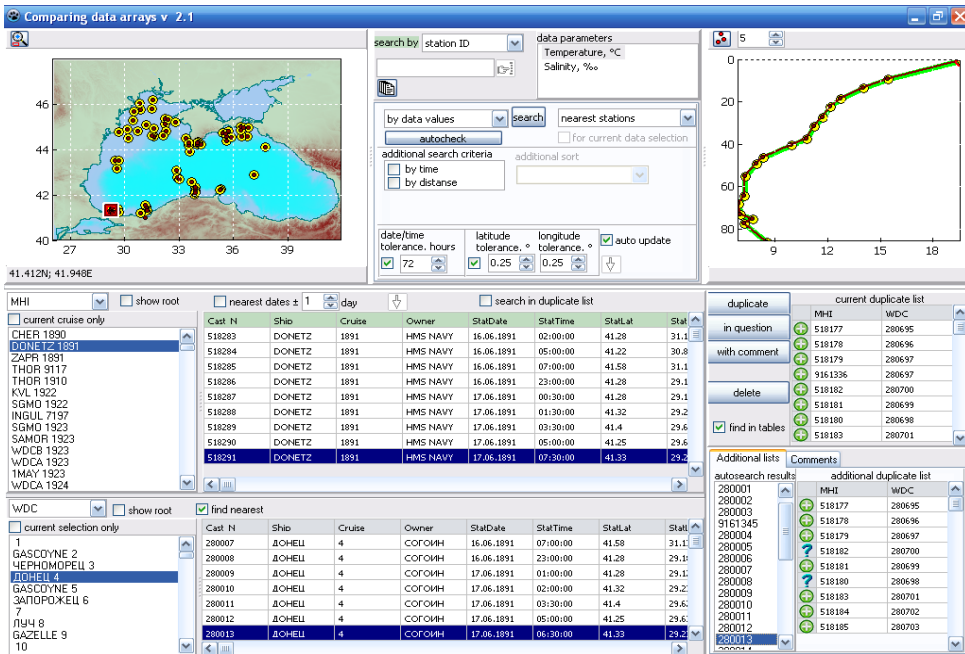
Comparing data arrays v 2.1

46
44
42
40
27 30 33 36 39
41.412N; 41.948E

search by station ID

data parameters
Temperature, °C
Salinity, ‰

by data values
search
nearest stations
autocheck
for current data selection
additional search criteria
by time
by distanse
additional sort

date/time tolerance. hours 72
latitude tolerance. ° 0.25
longitude tolerance. ° 0.25
auto update

5
0
20
40
60
80
9 12 15 18

MHI
show root
current cruise only
CHER 1890
DONETZ 1891
ZAPR 1891
THOR 9117
THOR 1910
KVL 1922
SGMO 1922
INGUL 7197
SGMO 1923
SAMOR 1923
WDCB 1923
WDCA 1923
1MAY 1923
WDCA 1924

nearest dates ± 1 day
search in duplicate list

| Cast N | Ship | Cruise | Owner | StatDate | StatTime | StatLat | St |
|---|---|---|---|---|---|---|---|
| 518283 | DONETZ | 1891 | HMS NAVY | 16.06.1891 | 02:00:00 | 41.28 | 31.1 |
| 518284 | DONETZ | 1891 | HMS NAVY | 16.06.1891 | 05:00:00 | 41.22 | 30.8 |
| 518285 | DONETZ | 1891 | HMS NAVY | 16.06.1891 | 07:00:00 | 41.58 | 31.1 |
| 518286 | DONETZ | 1891 | HMS NAVY | 16.06.1891 | 23:00:00 | 41.28 | 29.1 |
| 518287 | DONETZ | 1891 | HMS NAVY | 17.06.1891 | 00:30:00 | 41.28 | 29.1 |
| 518288 | DONETZ | 1891 | HMS NAVY | 17.06.1891 | 01:30:00 | 41.32 | 29.2 |
| 518289 | DONETZ | 1891 | HMS NAVY | 17.06.1891 | 03:30:00 | 41.4 | 29.6 |
| 518290 | DONETZ | 1891 | HMS NAVY | 17.06.1891 | 05:00:00 | 41.25 | 29.6 |
| 518291 | DONETZ | 1891 | HMS NAVY | 17.06.1891 | 07:30:00 | 41.33 | 29.2 |

duplicate
in question
with comment
delete
find in tables

current duplicate list
| MHI | WDC |
|---|---|
| 518177 | 280695 |
| 518178 | 280696 |
| 518179 | 280697 |
| 9161336 | 280697 |
| 518182 | 280700 |
| 518181 | 280699 |
| 518180 | 280698 |
| 518183 | 280701 |

WDC
show root
find nearest
current selection only
1
GASCOYNE 2
ЧЕРНОМОРЕЦ 3
ДОНЕЦ 4
GASCOYNE 5
ЗАПОРОЖЕЦ 6
7
ЛУЧ 8
GAZELLE 9
10

| Cast N | Ship | Cruise | Owner | StatDate | StatTime | StatLat | Stat |
|---|---|---|---|---|---|---|---|
| 280007 | ДОНЕЦ | 4 | СОГОИН | 16.06.1891 | 07:00:00 | 41.58 | 31.1 |
| 280008 | ДОНЕЦ | 4 | СОГОИН | 16.06.1891 | 23:00:00 | 41.28 | 29.1 |
| 280009 | ДОНЕЦ | 4 | СОГОИН | 17.06.1891 | 01:00:00 | 41.28 | 29.1 |
| 280010 | ДОНЕЦ | 4 | СОГОИН | 17.06.1891 | 02:00:00 | 41.32 | 29.2 |
| 280011 | ДОНЕЦ | 4 | СОГОИН | 17.06.1891 | 03:30:00 | 41.4 | 29.6 |
| 280012 | ДОНЕЦ | 4 | СОГОИН | 17.06.1891 | 05:00:00 | 41.25 | 29.6 |
| 280013 | ДОНЕЦ | 4 | СОГОИН | 17.06.1891 | 06:30:00 | 41.33 | 29.2 |

Additional lists
Comments
autosearch results
280001
280002
280003
9161345
280004
280005
280006
280007
280008
280009
280010
280011
280012
280013

additional duplicate list
| MHI | WDC |
|---|---|
| 518177 | 280695 |
| 518178 | 280696 |
| 518179 | 280697 |
| 518182 | 280700 |
| 518181 | 280699 |
| 518180 | 280698 |
| 518183 | 280701 |
| 518184 | 280702 |
| 518185 | 280703 |